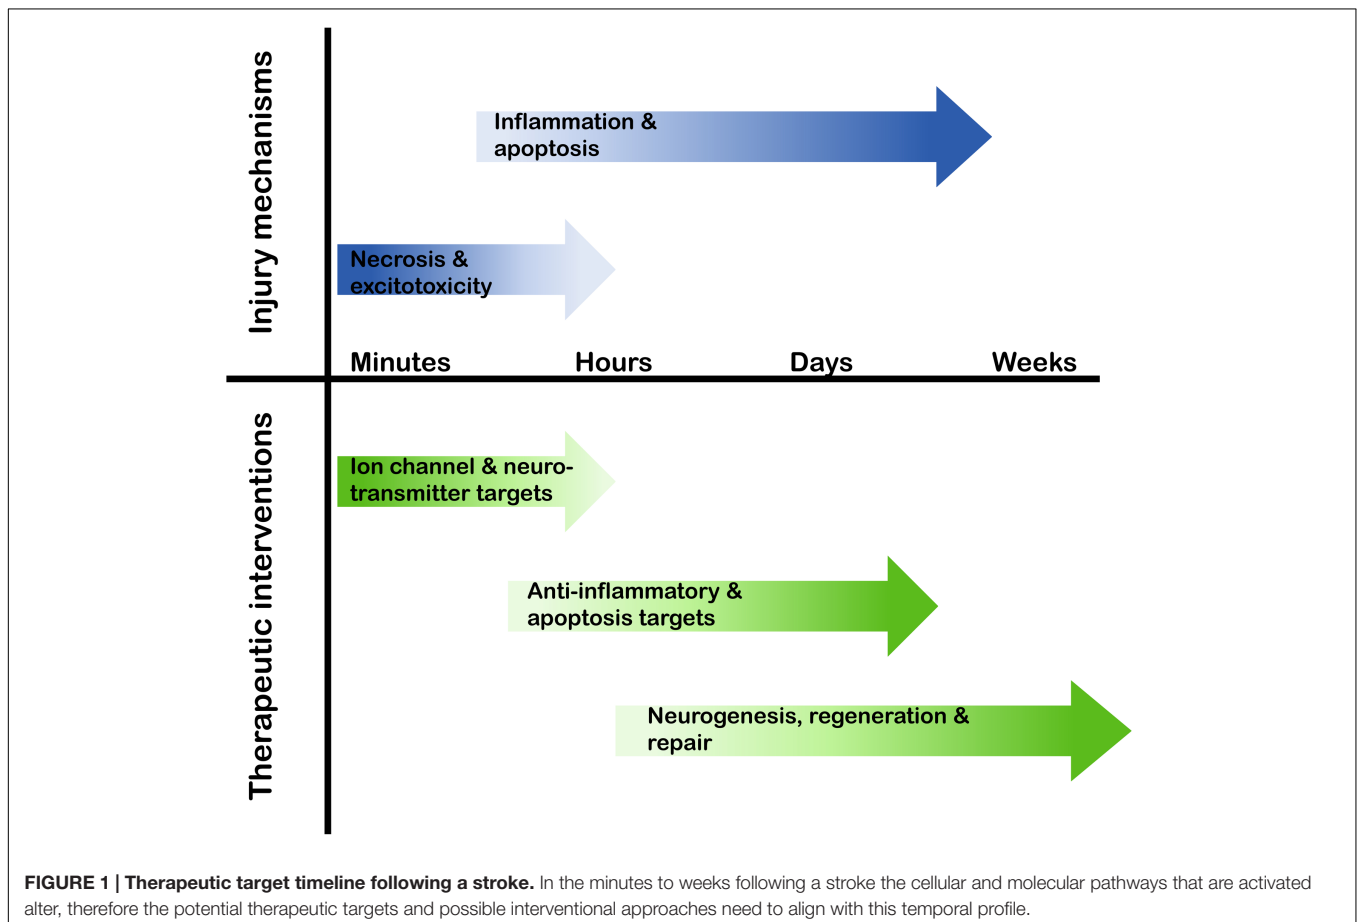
Injury mechanisms

Inflammation & apoptosis

Necrosis & excitotoxicity

Minutes Hours Days Weeks

Therapeutic interventions

Ion channel & neurotransmitter targets

Anti-inflammatory & apoptosis targets

Neurogenesis, regeneration & repair

**FIGURE 1 | Therapeutic target timeline following a stroke.** In the minutes to weeks following a stroke the cellular and molecular pathways that are activated alter, therefore the potential therapeutic targets and possible interventional approaches need to align with this temporal profile.